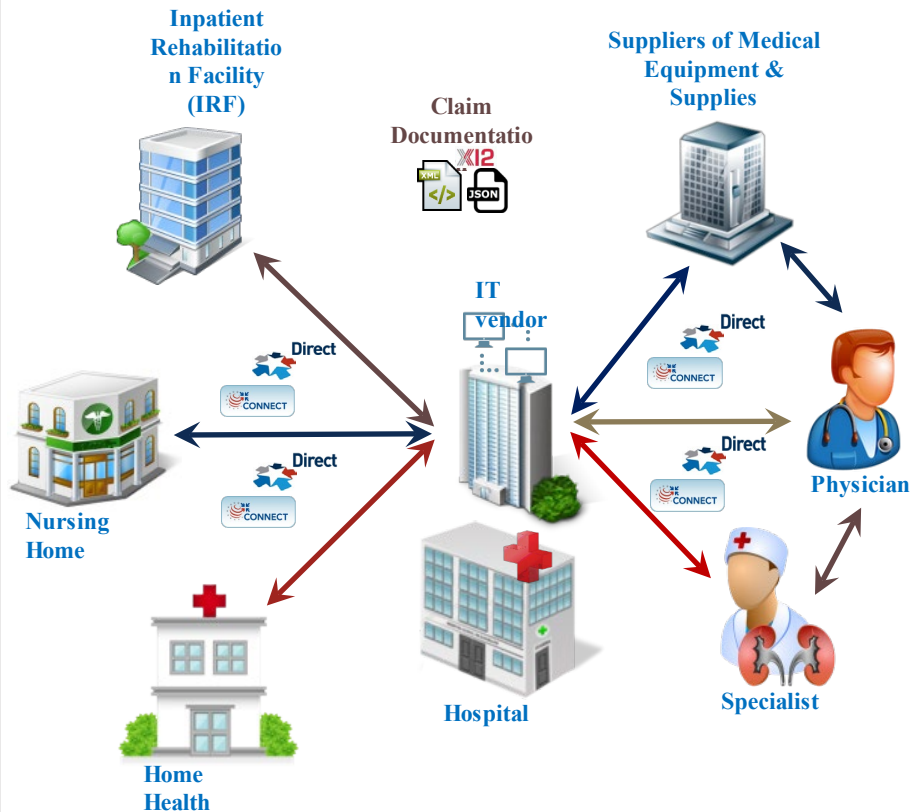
Inpatient Rehabilitatio n Facility (IRF)

Claim Documentatio

X12

XML

JSON

Suppliers of Medical Equipment & Supplies

IT vendor

Direct

CONNECT

Direct

CONNECT

Direct

CONNECT

Direct

CONNECT

Physician

Nursing Home

Hospital

Specialist

Home Health